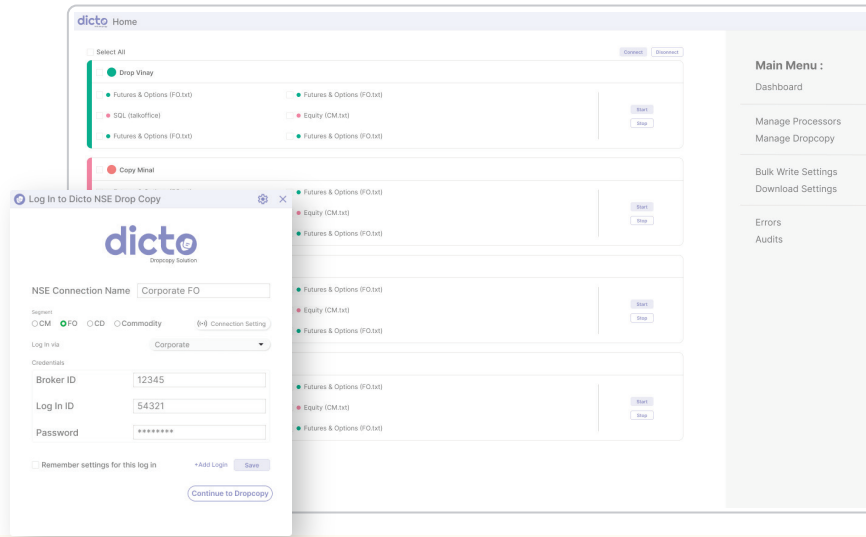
dicto Home

Select All

Connect Disconnect

Drop Vinay

Futures & Options (FO.txt)
Futures & Options (FO.txt)
SQL (talkoffice)
Equity (CM.txt)
Futures & Options (FO.txt)
Futures & Options (FO.txt)

Start
Stop

Copy Minal

Futures & Options (FO.txt)
Equity (CM.txt)
Futures & Options (FO.txt)

Start
Stop

Futures & Options (FO.txt)
Equity (CM.txt)
Futures & Options (FO.txt)

Start
Stop

Futures & Options (FO.txt)
Equity (CM.txt)
Futures & Options (FO.txt)

Start
Stop

Main Menu :
Dashboard

Manage Processors
Manage Dropcopy

Bulk Write Settings
Download Settings

Errors
Audits

Log In to Dicto NSE Drop Copy

dicto
Dropcopy Solution

NSE Connection Name Corporate FO

Segment
CM FO CD Commodity Connection Setting

Log In via Corporate

Credentials

Broker ID 12345

Log In ID 54321

Password ********

Remember settings for this log in +Add Login Save

Continue to Dropcopy